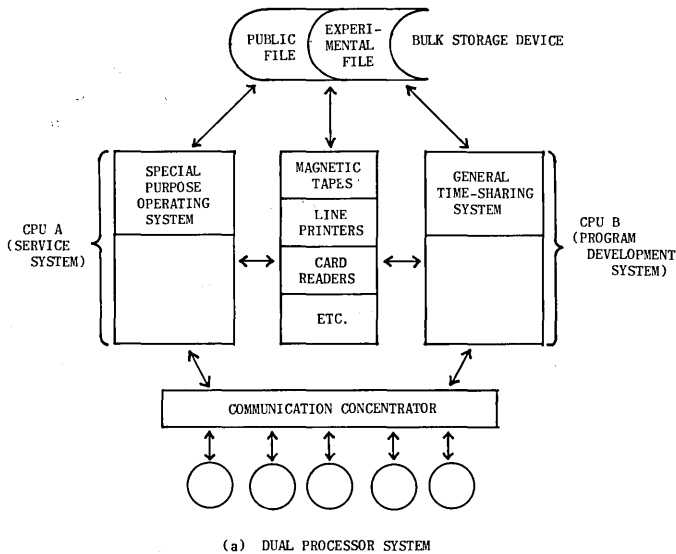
PUBLIC FILE

EXPERIMENTAL FILE

BULK STORAGE DEVICE

CPU A (SERVICE SYSTEM)

SPECIAL PURPOSE OPERATING SYSTEM

MAGNETIC TAPES

LINE PRINTERS

CARD READERS

ETC.

GENERAL TIME-SHARING SYSTEM

CPU B (PROGRAM DEVELOPMENT SYSTEM)

COMMUNICATION CONCENTRATOR

(a) DUAL PROCESSOR SYSTEM